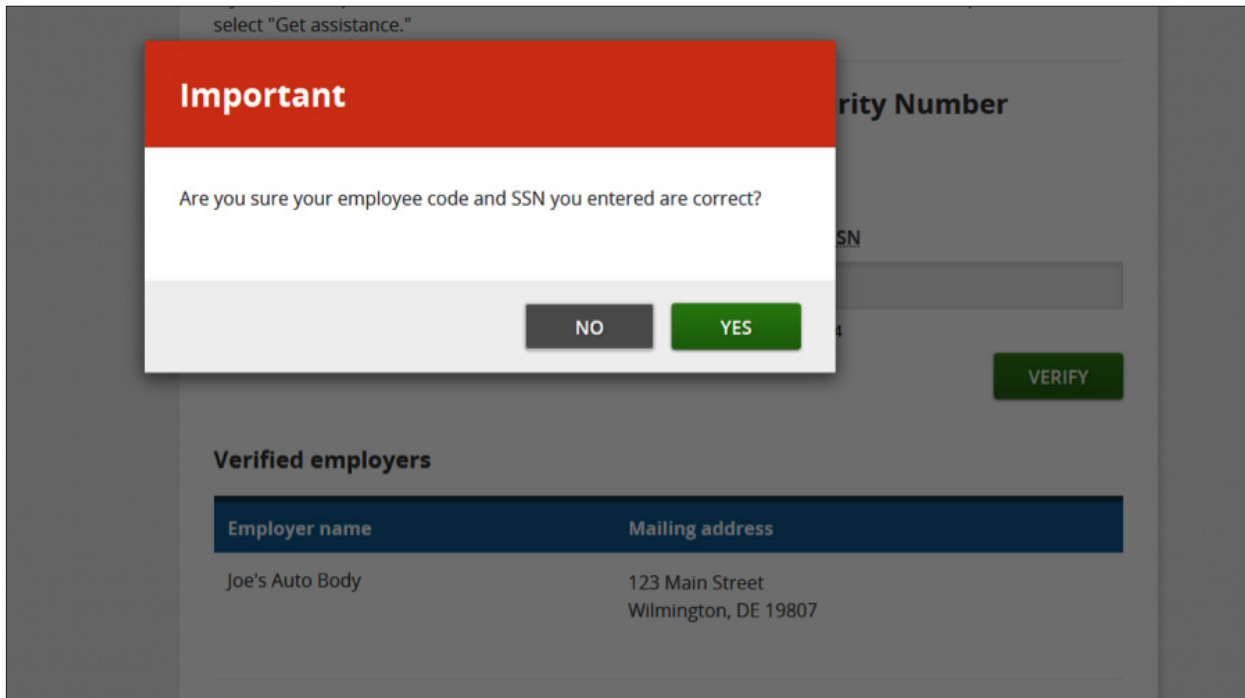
select "Get assistance."

Important

rity Number

Are you sure your employee code and SSN you entered are correct?

SN

NO

YES

4

VERIFY

Verified employers

| Employer name | Mailing address |
|---|---|
| Joe's Auto Body | 123 Main Street Wilmington, DE 19807 |